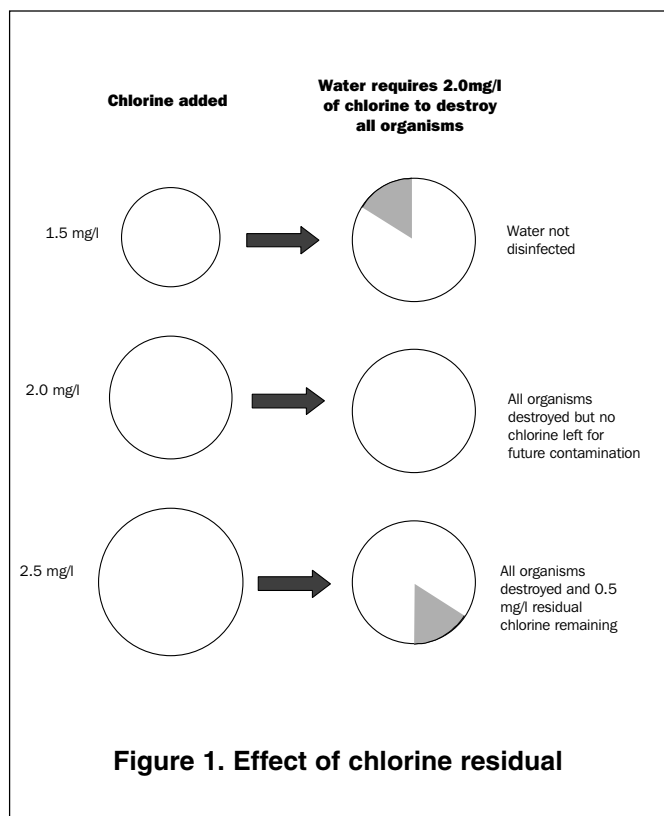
Chlorine added

Water requires 2.0mg/l of chlorine to destroy all organisms

1.5 mg/l

Water not disinfected

2.0 mg/l

All organisms destroyed but no chlorine left for future contamination

2.5 mg/l

All organisms destroyed and 0.5 mg/l residual chlorine remaining

Figure 1. Effect of chlorine residual